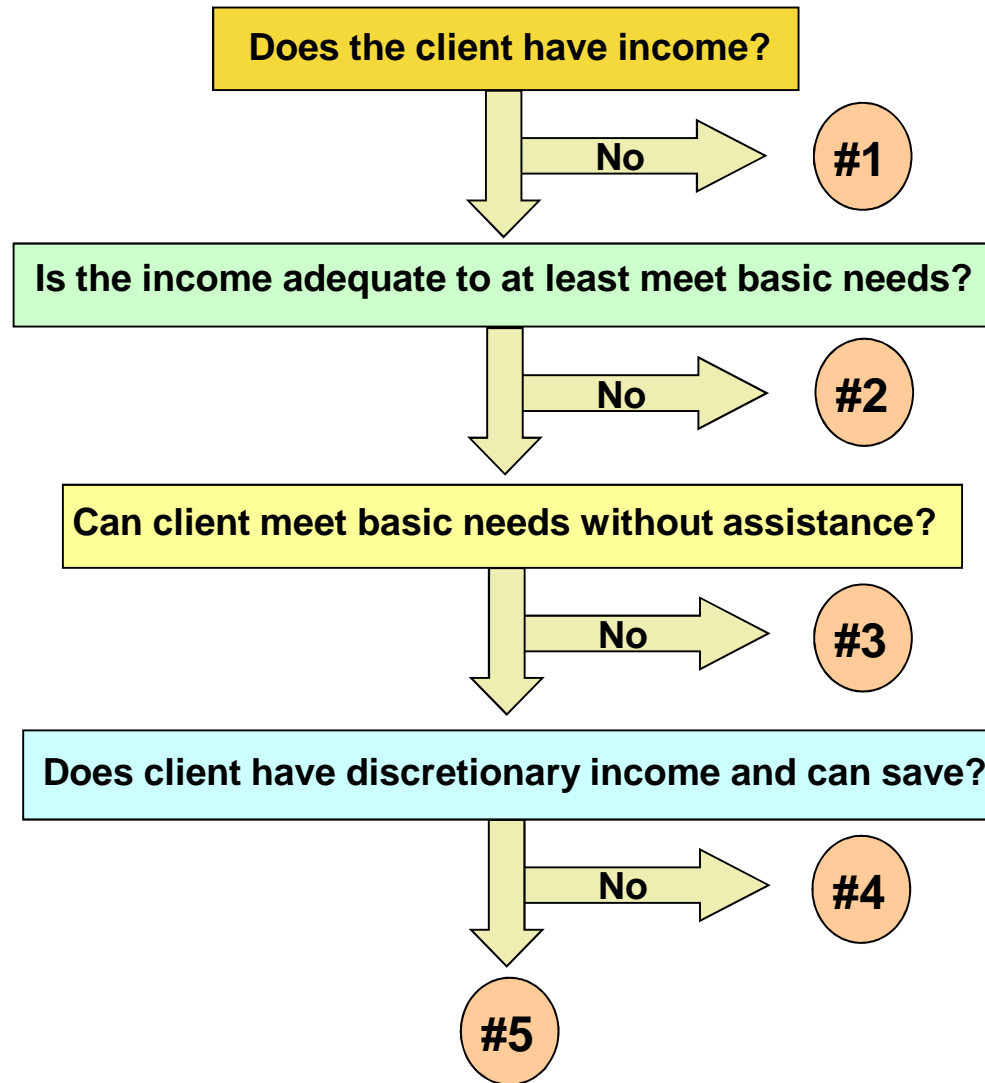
Does the client have income?

No

#1

Is the income adequate to at least meet basic needs?

No

#2

Can client meet basic needs without assistance?

No

#3

Does client have discretionary income and can save?

No

#4

#5